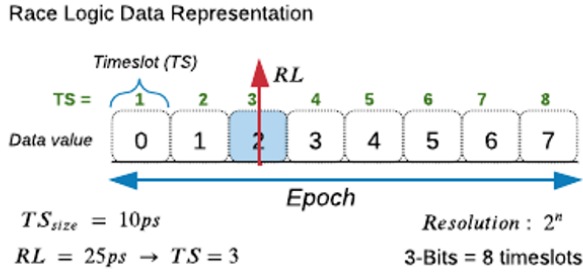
Race Logic Data Representation

Timeslot (TS)

$RL$

TS = 1 2 3 4 5 6 7 8

Data value 0 1 2 3 4 5 6 7

Epoch

$TS_{size} = 10ps$

$RL = 25ps \rightarrow TS = 3$

Resolution : $2^n$

3-Bits = 8 timeslots